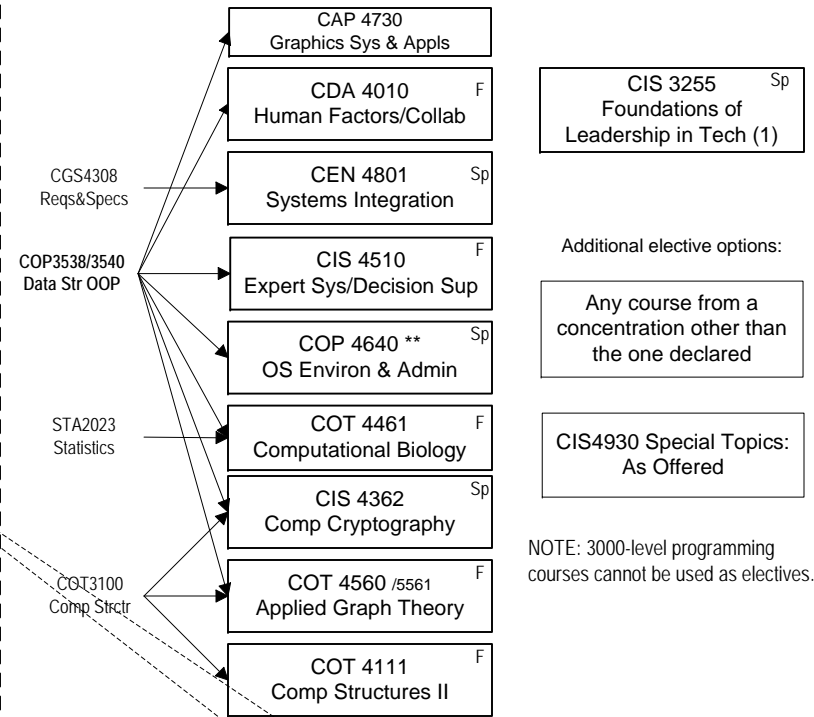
CAP 4730
Graphics Sys & Appls

CDA 4010
Human Factors/Collab
F

CIS 3255
Foundations of Leadership in Tech (1)
Sp

CGS4308
Reqs&Specs

CEN 4801
Systems Integration
Sp

COP3538/3540
Data Str OOP

CIS 4510
Expert Sys/Decision Sup
F

Additional elective options:

COP 4640 **
OS Environ & Admin
Sp

Any course from a concentration other than the one declared

STA2023
Statistics

COT 4461
Computational Biology
F

CIS4930 Special Topics: As Offered

CIS 4362
Comp Cryptography
Sp

NOTE: 3000-level programming courses cannot be used as electives.

COT3100
Comp Strctr

COT 4560 /5561
Applied Graph Theory
F

COT 4111
Comp Structures II
F